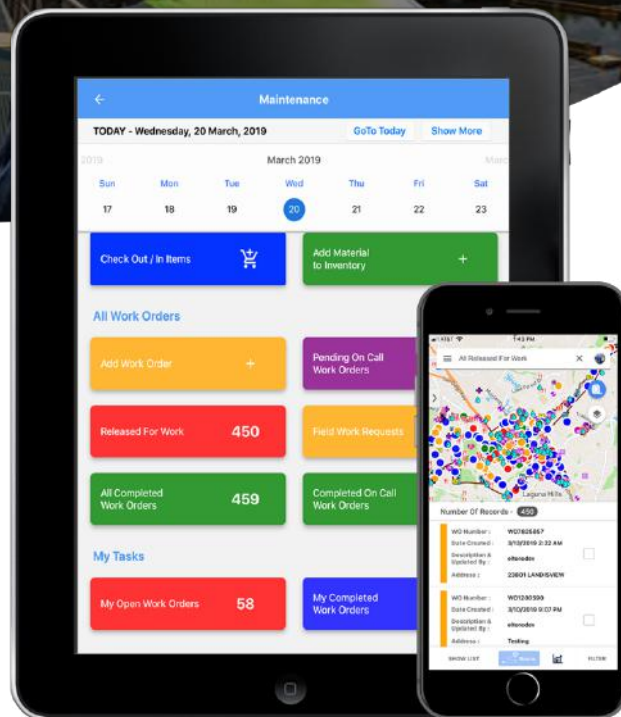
Maintenance

TODAY - Wednesday, 20 March, 2019 GoTo Today Show More

2019 March 2019 March

| Sun | Mon | Tue | Wed | Thu | Fri | Sat |
|---|---|---|---|---|---|---|
| 17 | 18 | 19 | 20 | 21 | 22 | 23 |

Check Out / In Items

Add Material to Inventory +

All Work Orders

Add Work Order +

Pending On Call Work Orders

Released For Work 450

Field Work Requests

All Completed Work Orders 459

Completed On Call Work Orders

My Tasks

My Open Work Orders 58

My Completed Work Orders

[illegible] 1:43 PM

All Released For Work

Laguna Hills

Number Of Records : 450

WO Number : WO1825857
Date Created : 3/10/2019 2:32 AM
Description & Updated By : sitenodev
Address : 23601 LANDISVIEW

WO Number : WO1200500
Date Created : 3/10/2019 9:07 PM
Description & Updated By : sitenodev
Address : Testing

SHOW LIST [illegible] FILTER